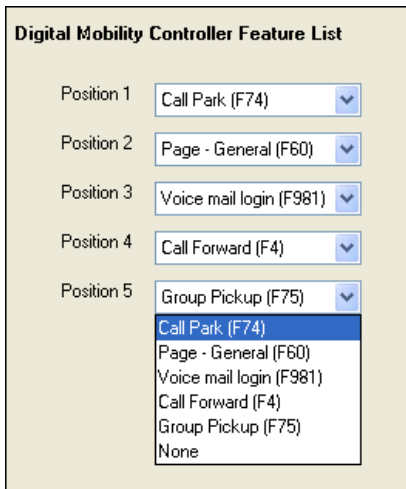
Digital Mobility Controller Feature List

Position 1 Call Park (F74)

Position 2 Page - General (F60)

Position 3 Voice mail login (F981)

Position 4 Call Forward (F4)

Position 5 Group Pickup (F75)

Call Park (F74)
Page - General (F60)
Voice mail login (F981)
Call Forward (F4)
Group Pickup (F75)
None